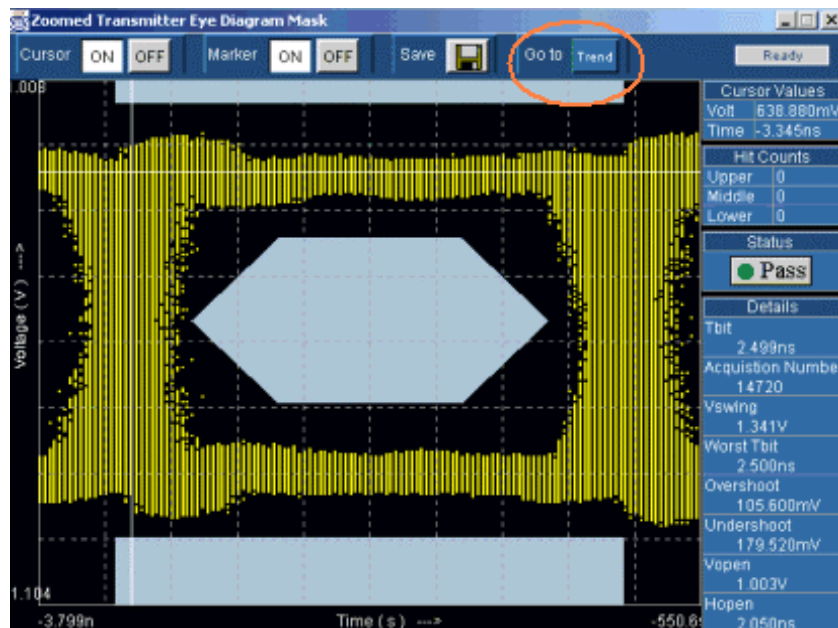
Zoomed Transmitter Eye Diagram Mask

Cursor ON OFF Marker ON OFF Save Go to Trend Ready

1.008

Voltage ( V ) --->

1.104

-3.799n Time ( s ) ---> -550.6

Cursor Values
Volt 638.880mV
Time -3.345ns

Hit Counts
Upper 0
Middle 0
Lower 0

Status
Pass

Details
Tbit
2.499ns
Acquistion Numbe
14720
Vswing
1.341V
Worst Tbit
2.500ns
Overshoot
105.600mV
Undershoot
179.520mV
Vopen
1.003V
Hopen
2.050ns